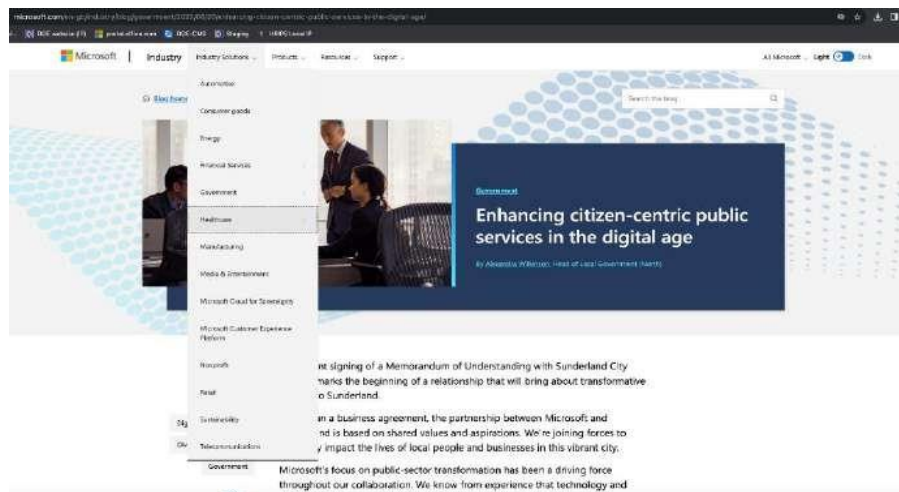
microsoft.com/en-gb/industry/blog/government/2023/06/20/enhancing-citizen-centric-public-services-in-the-digital-age/

Microsoft | Industry Industry Solutions Products Resources Support All Microsoft Light Dark

Blog home

Search this blog

Automotive
Consumer goods
Energy
Financial Services
Government
Healthcare
Manufacturing
Media & Entertainment
Microsoft Cloud for Sovereignty
Microsoft Customer Experience Platform
Nonprofit
Retail
Sustainability
Telecommunications

Government

Enhancing citizen-centric public services in the digital age

By Alexandra Wilkinson, Head of Local Government (North)

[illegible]nt signing of a Memorandum of Understanding with Sunderland City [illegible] marks the beginning of a relationship that will bring about transformative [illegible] o Sunderland.

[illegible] n a business agreement, the partnership between Microsoft and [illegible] nd is based on shared values and aspirations. We're joining forces to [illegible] y impact the lives of local people and businesses in this vibrant city.

Government

Microsoft's focus on public-sector transformation has been a driving force throughout our collaboration. We know from experience that technology and